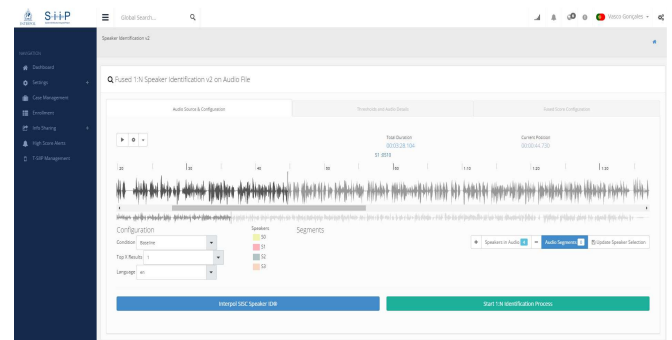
INTERPOL SIIP

Global Search...

Vasco Gonçalves

NAVIGATION

Dashboard

Settings

Case Management

Enrollment

Info Sharing

High Score Alerts

T-SIIP Management

Speaker Identification v2

Fused 1:N Speaker Identification v2 on Audio File

Audio Source & Configuration

Thresholds and Audio Quality

Fused Score Configuration

Total Duration
00:03:28.104

Current Position
00:00:44.730

S1 2019

:20

:30

:40

:50

1:00

1:10

1:20

1:30

Configuration

Condition Baseline

Top K Results 1

Language en

Speakers

S0

S1

S2

S3

Segments

Speakers in Audio 4

Audio Segments 1

Update Speaker Selection

Interpol SISC Speaker IDN

Start 1:N Identification Process